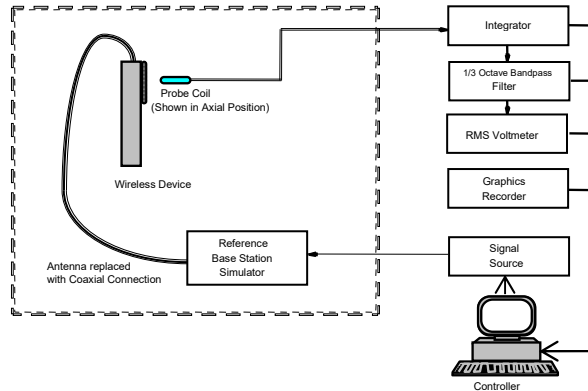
Probe Coil
(Shown in Axial Position)

Wireless Device

Antenna replaced
with Coaxial Connection

Reference
Base Station
Simulator

Integrator

1/3 Octave Bandpass
Filter

RMS Voltmeter

Graphics
Recorder

Signal
Source

Controller